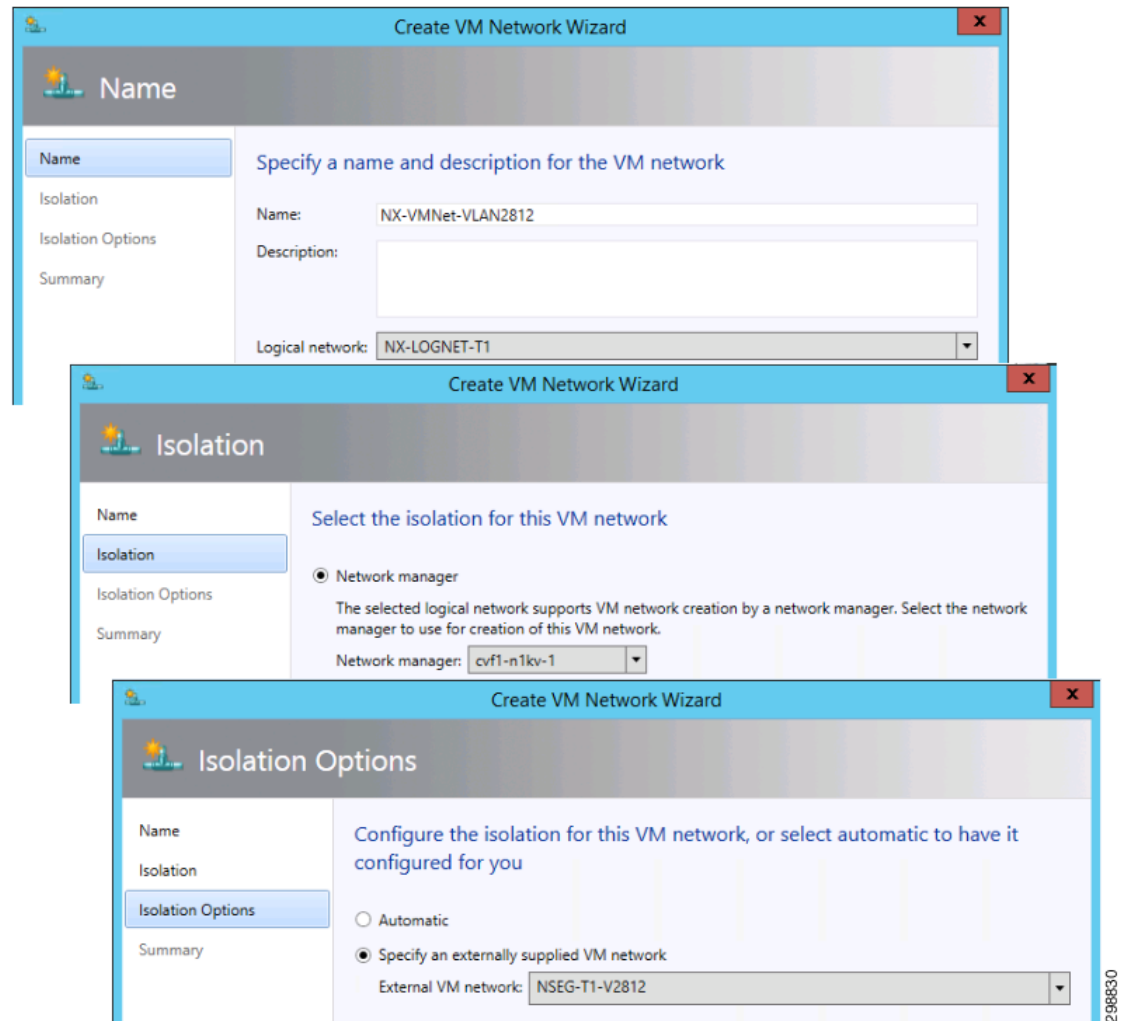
Create VM Network Wizard

x

Name

Name
Isolation
Isolation Options
Summary

Specify a name and description for the VM network

Name: NX-VMNet-VLAN2812

Description:

Logical network: NX-LOGNET-T1

Create VM Network Wizard

x

Isolation

Name
Isolation
Isolation Options
Summary

Select the isolation for this VM network

Network manager

The selected logical network supports VM network creation by a network manager. Select the network manager to use for creation of this VM network.

Network manager: cvf1-n1kv-1

Create VM Network Wizard

x

Isolation Options

Name
Isolation
Isolation Options
Summary

Configure the isolation for this VM network, or select automatic to have it configured for you

Automatic

Specify an externally supplied VM network

External VM network: NSEG-T1-V2812

298830